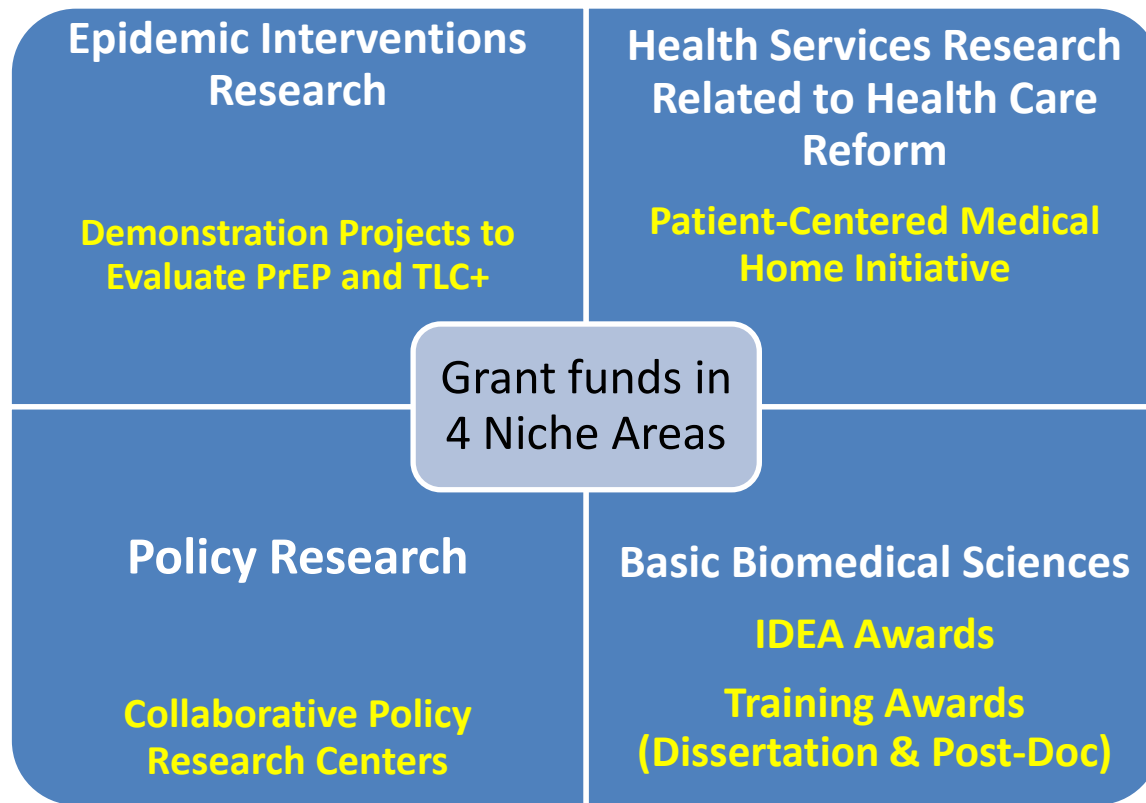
Epidemic Interventions Research

Demonstration Projects to Evaluate PrEP and TLC+

Health Services Research Related to Health Care Reform

Patient-Centered Medical Home Initiative

Grant funds in 4 Niche Areas

Policy Research

Collaborative Policy Research Centers

Basic Biomedical Sciences

IDEA Awards

Training Awards (Dissertation & Post-Doc)